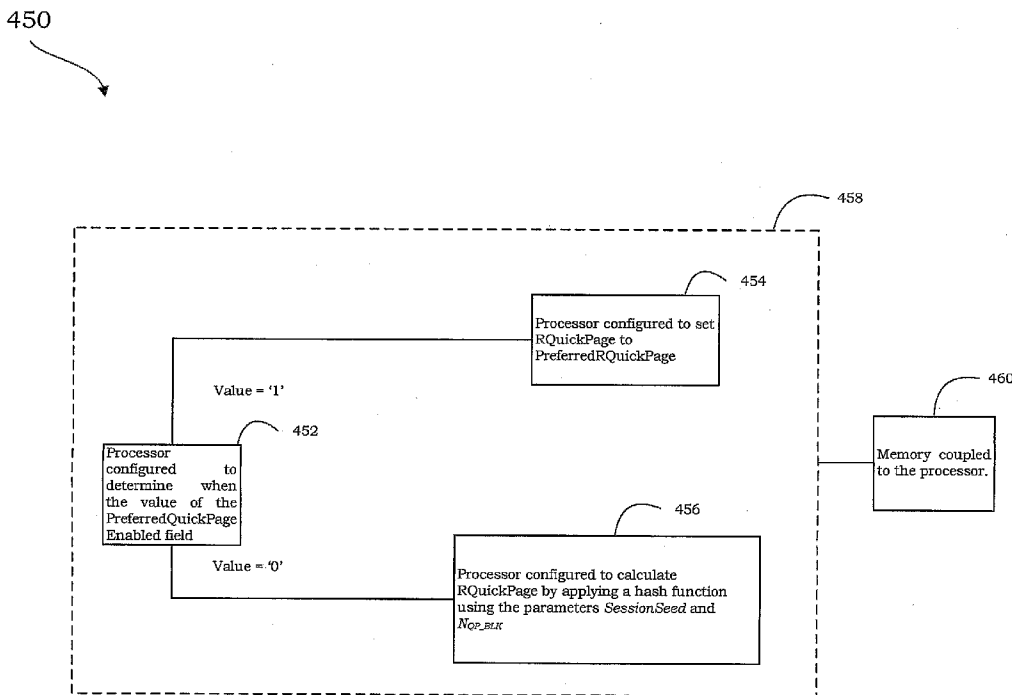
450

458

454

Processor configured to set RQuickPage to PreferredRQuickPage

Value = '1'

460

452

Processor configured to determine when the value of the PreferredQuickPage Enabled field

Memory coupled to the processor.

456

Value = '0'

Processor configured to calculate RQuickPage by applying a hash function using the parameters *SessionSeed* and $N_{QP\_BLK}$